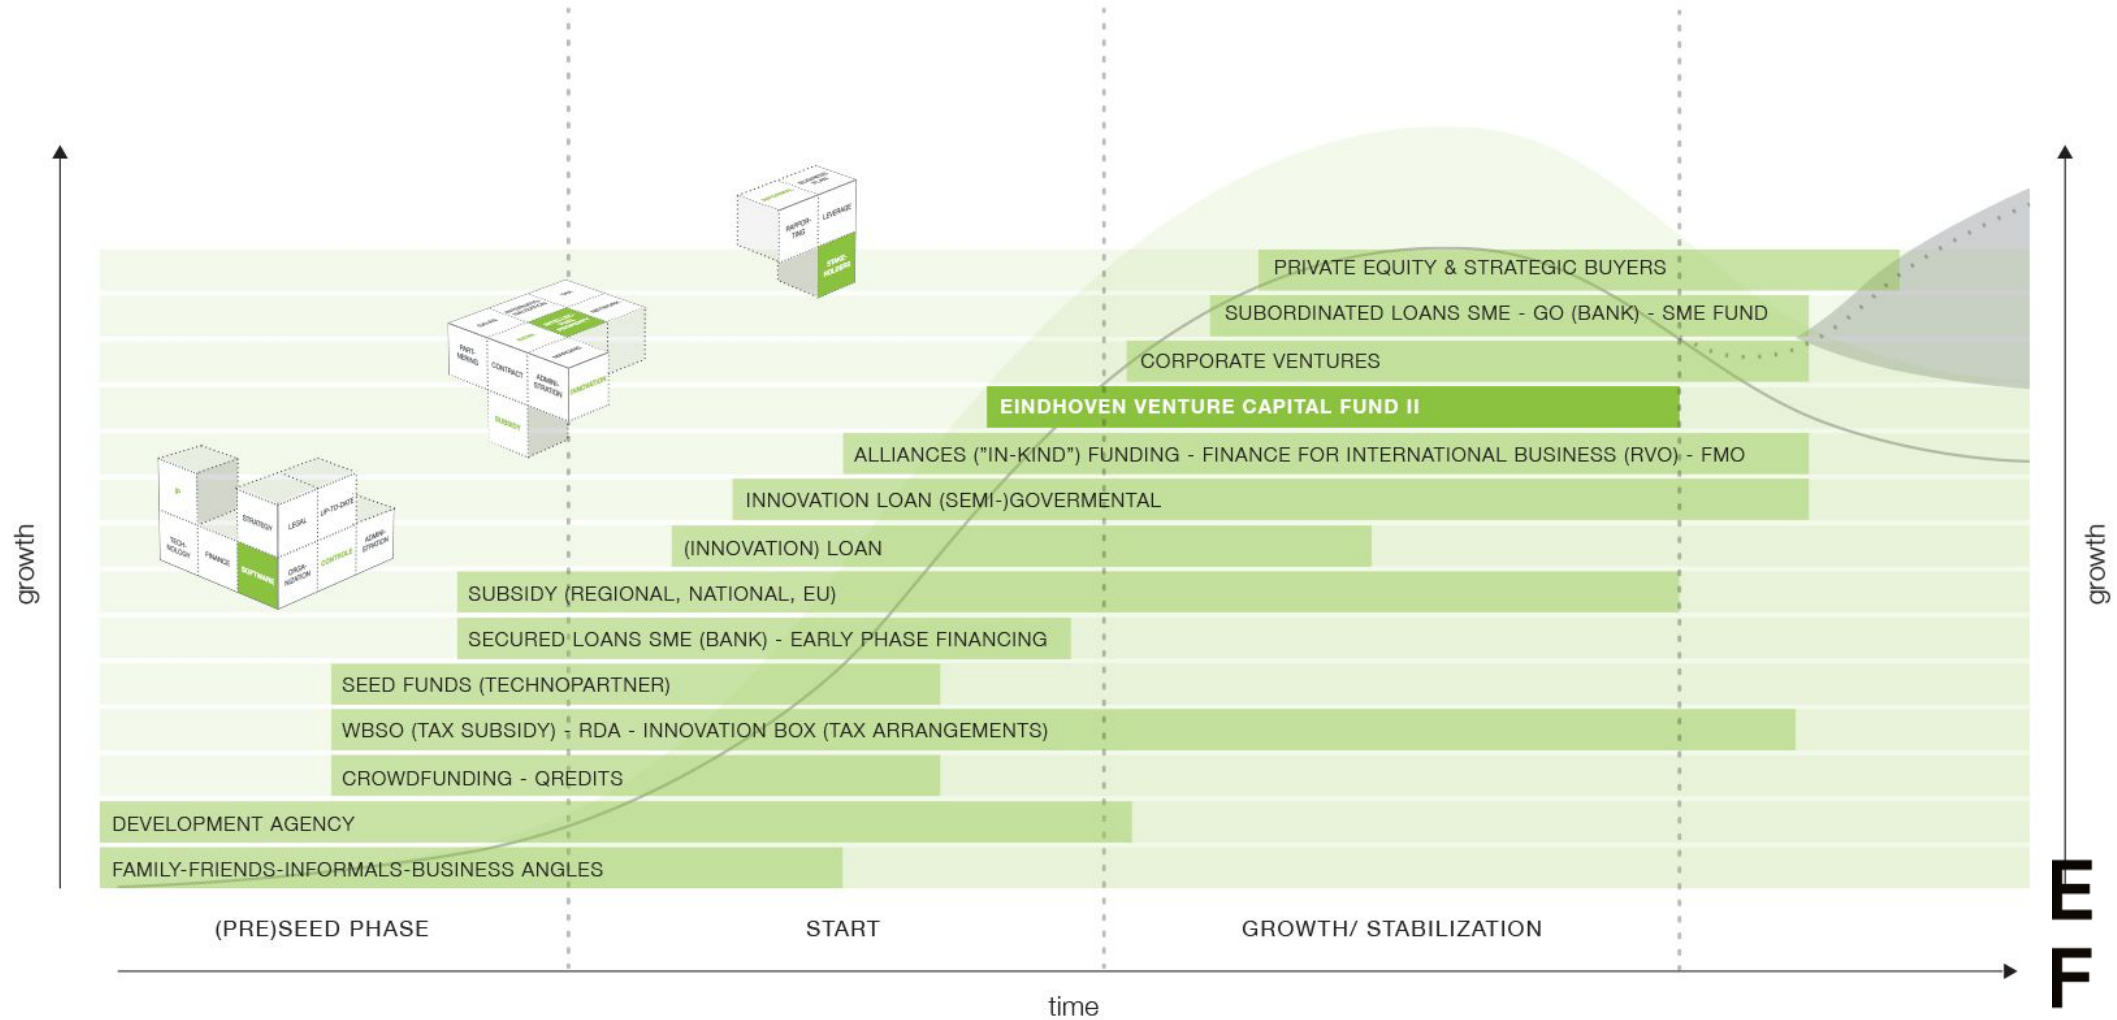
PRIVATE EQUITY & STRATEGIC BUYERS

SUBORDINATED LOANS SME - GO (BANK) - SME FUND

CORPORATE VENTURES

EINDHOVEN VENTURE CAPITAL FUND II

ALLIANCES ("IN-KIND") FUNDING - FINANCE FOR INTERNATIONAL BUSINESS (RVO) - FMO

INNOVATION LOAN (SEMI-)GOVERMENTAL

(INNOVATION) LOAN

SUBSIDY (REGIONAL, NATIONAL, EU)

SECURED LOANS SME (BANK) - EARLY PHASE FINANCING

SEED FUNDS (TECHNOPARTNER)

WBSO (TAX SUBSIDY) - RDA - INNOVATION BOX (TAX ARRANGEMENTS)

CROWDFUNDING - QREDITS

DEVELOPMENT AGENCY

FAMILY-FRIENDS-INFORMALS-BUSINESS ANGLES

growth

growth

(PRE)SEED PHASE

START

GROWTH/ STABILIZATION

time

E
F